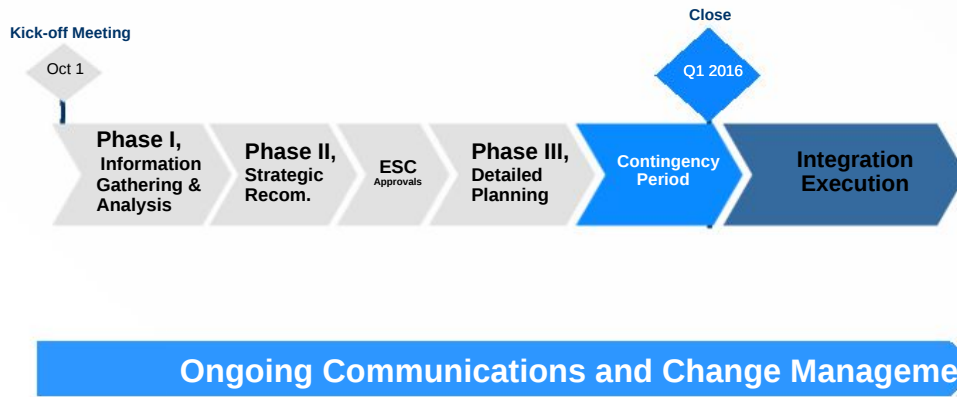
Close

Kick-off Meeting

Oct 1

Q1 2016

Phase I, Information Gathering & Analysis

Phase II, Strategic Recom.

ESC Approvals

Phase III, Detailed Planning

Contingency Period

Integration Execution

Ongoing Communications and Change Manageme